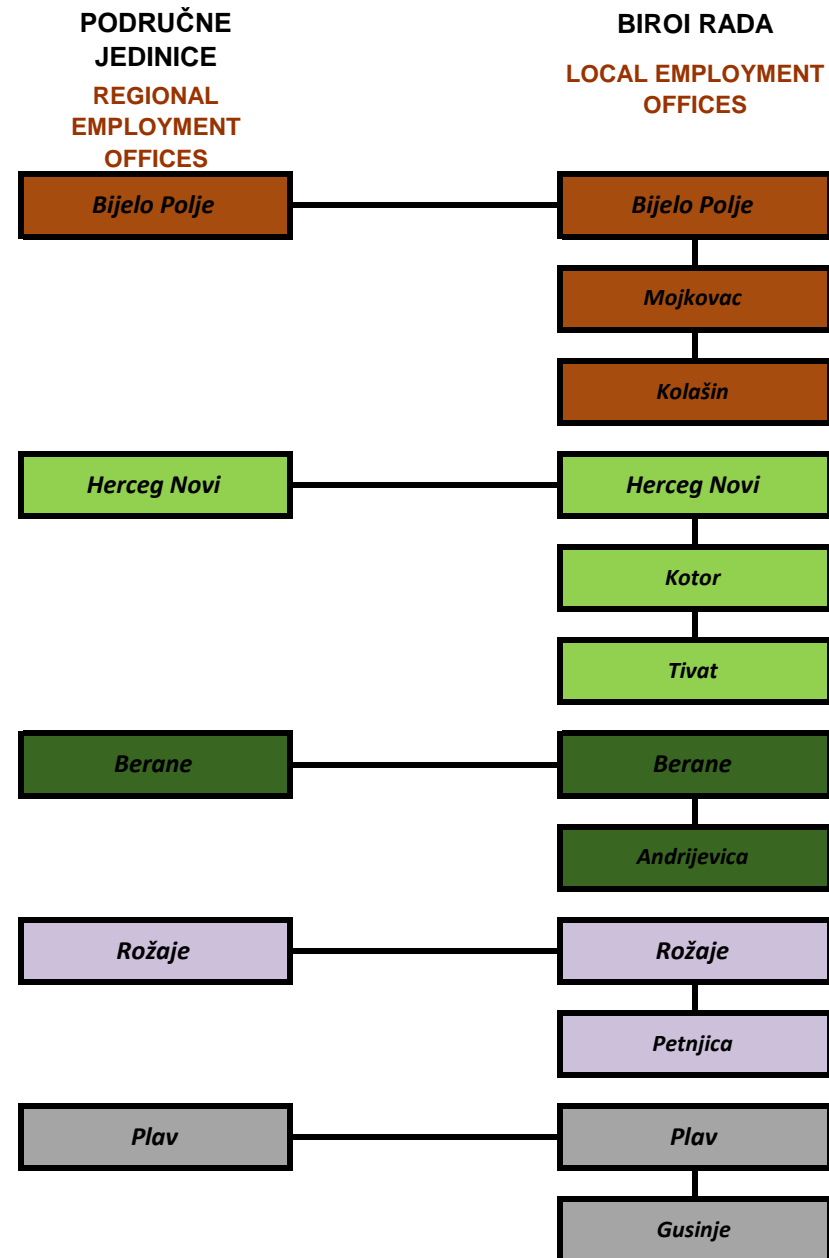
PODRUČNE JEDINICE
REGIONAL EMPLOYMENT OFFICES

BIROI RADA
LOCAL EMPLOYMENT OFFICES

Bijelo Polje
Bijelo Polje
Mojkovac
Kolašin

Herceg Novi
Herceg Novi
Kotor
Tivat

Berane
Berane
Andrijevica

Rožaje
Rožaje
Petnjica

Plav
Plav
Gusinje